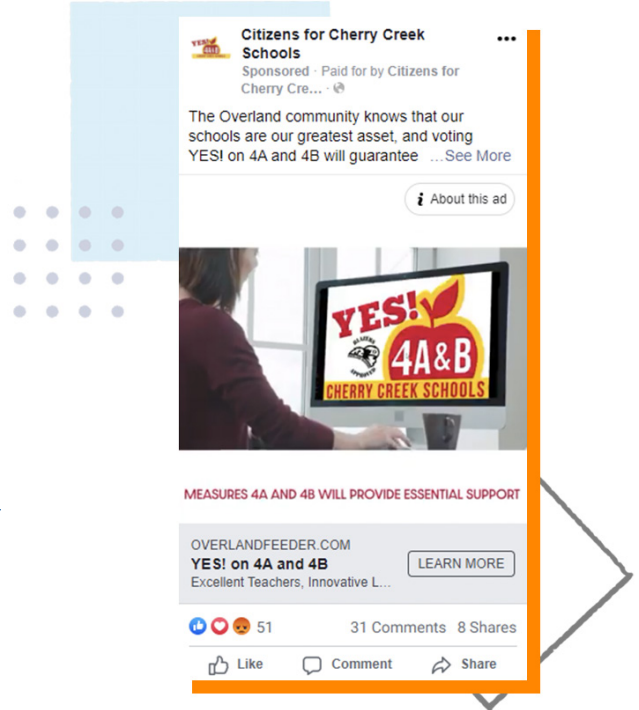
YES! 4A&B

Citizens for Cherry Creek Schools

Sponsored · Paid for by Citizens for Cherry Cre... ·

The Overland community knows that our schools are our greatest asset, and voting YES! on 4A and 4B will guarantee ...See More

About this ad

YES! 4A&B

CHERRY CREEK SCHOOLS

MEASURES 4A AND 4B WILL PROVIDE ESSENTIAL SUPPORT

OVERLANDFEEDER.COM

YES! on 4A and 4B

Excellent Teachers, Innovative L...

LEARN MORE

51

31 Comments 8 Shares

Like

Comment

Share